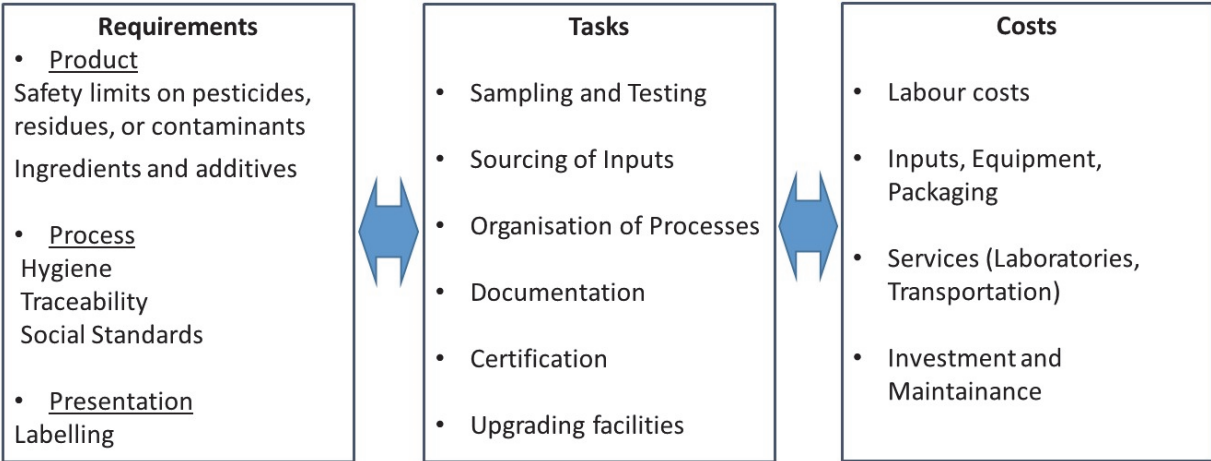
**Requirements**

- Product

Safety limits on pesticides, residues, or contaminants

Ingredients and additives

- Process

Hygiene
Traceability
Social Standards

- Presentation

Labelling

**Tasks**

- Sampling and Testing
- Sourcing of Inputs
- Organisation of Processes
- Documentation
- Certification
- Upgrading facilities

**Costs**

- Labour costs
- Inputs, Equipment, Packaging
- Services (Laboratories, Transportation)
- Investment and Maintainance